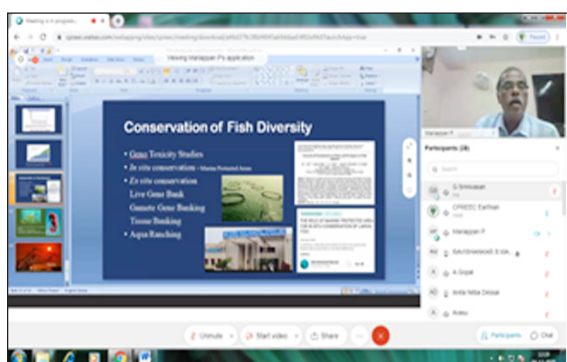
Meeting is in progress

Viewing Manappan P's application

Conservation of Fish Diversity

• Geno Toxicity Studies
• In situ conservation – Marine Protected Areas
• Ex situ conservation
Live Gene Bank
Gamete Gene Banking
Tissue Banking
• Aqua Ranching

Manappan P

Participants (38)

G Srinivasan
CPREEC Earthlan
Manappan P
Anila Neha Desai
Arabu

Unmute
Start video
Share
Participants
Chat